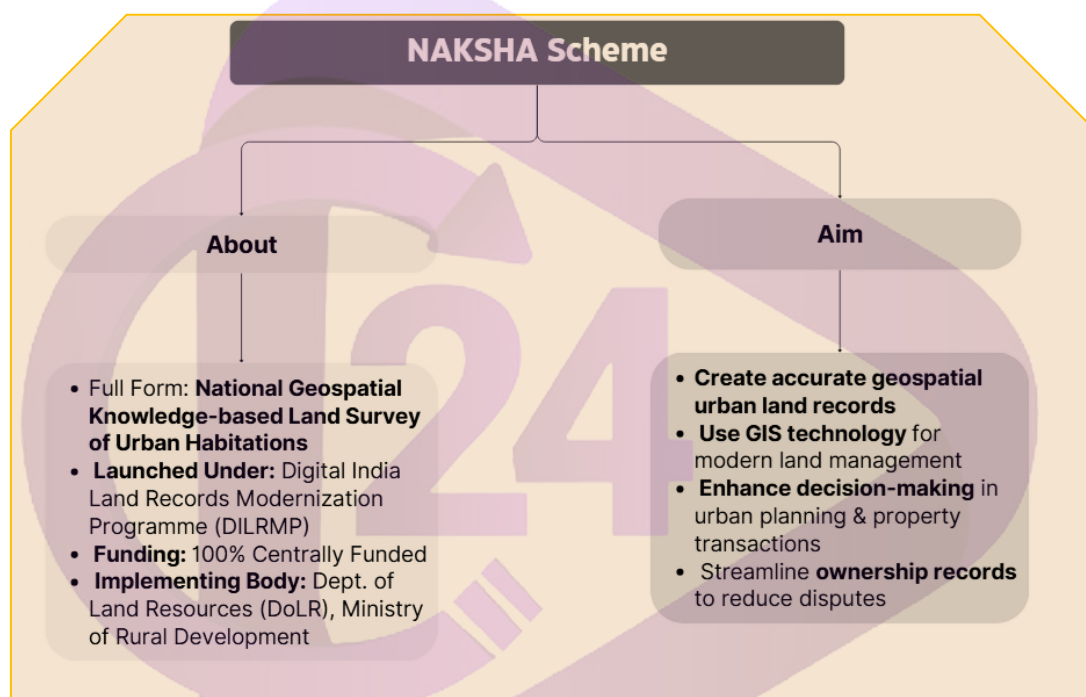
NAKSHA Scheme

About

- Full Form: **National Geospatial Knowledge-based Land Survey of Urban Habitations**
- **Launched Under:** Digital India Land Records Modernization Programme (DILRMP)
- **Funding:** 100% Centrally Funded
- **Implementing Body:** Dept. of Land Resources (DoLR), Ministry of Rural Development

Aim

- **Create accurate geospatial urban land records**
- **Use GIS technology** for modern land management
- **Enhance decision-making** in urban planning & property transactions
- Streamline **ownership records** to reduce disputes

24